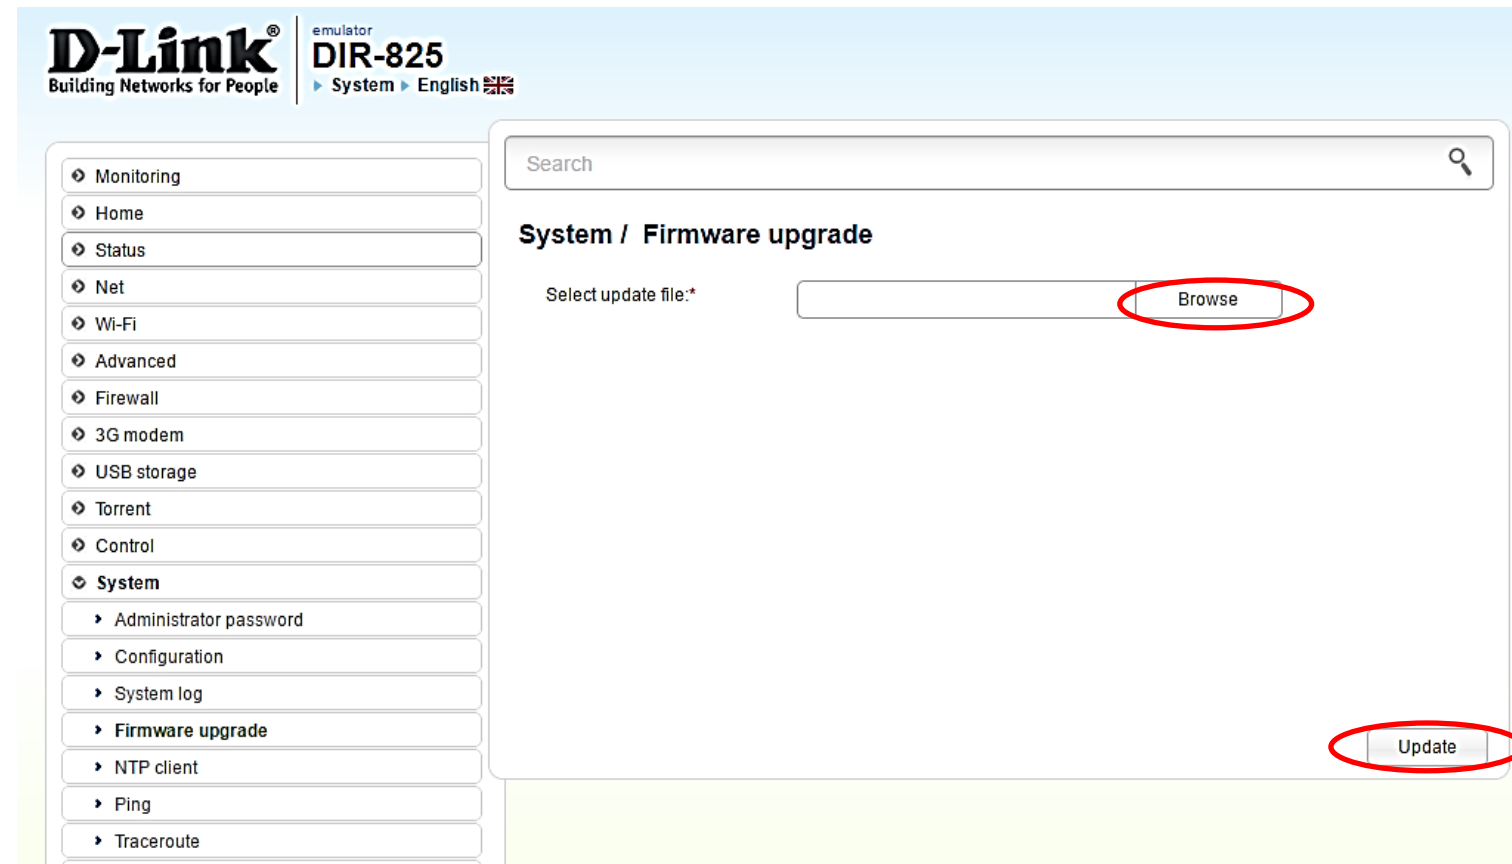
D-Link®
Building Networks for People

emulator
DIR-825
System English

Monitoring
Home
Status
Net
Wi-Fi
Advanced
Firewall
3G modem
USB storage
Torrent
Control
System
Administrator password
Configuration
System log
Firmware upgrade
NTP client
Ping
Traceroute

Search

System / Firmware upgrade

Select update file:*

Browse

Update